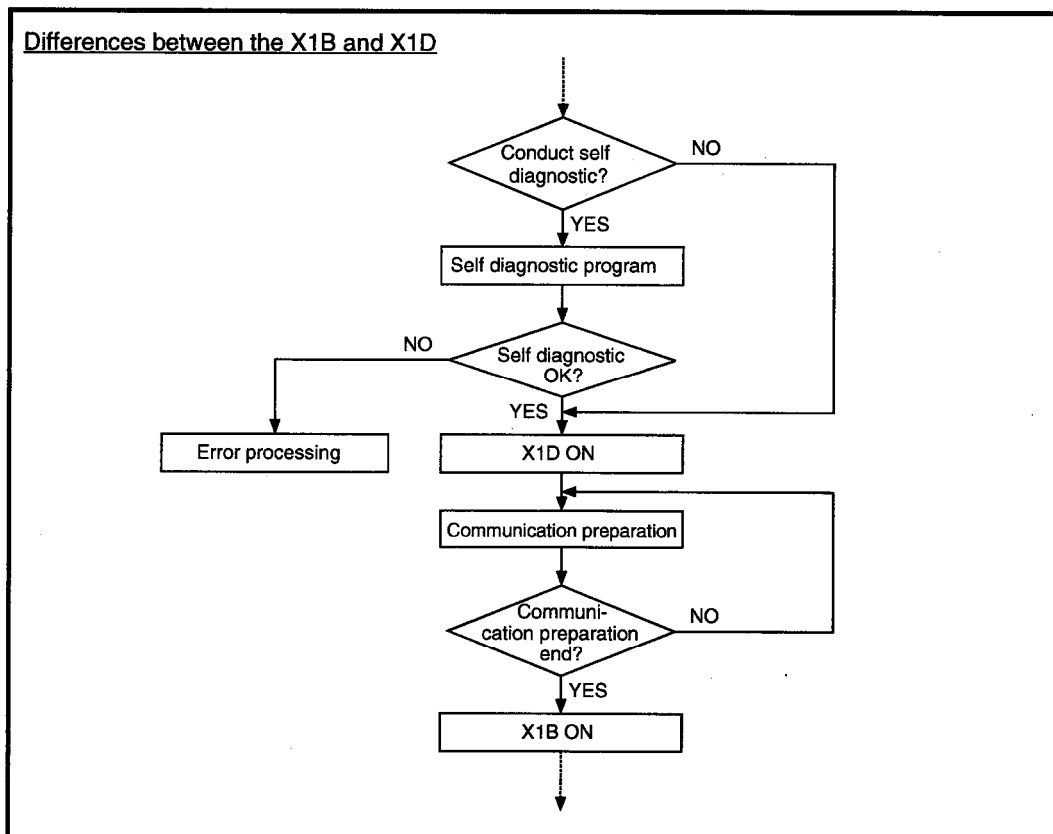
Differences between the X1B and X1D

Conduct self diagnostic?

NO

YES

Self diagnostic program

NO

Self diagnostic OK?

YES

Error processing

X1D ON

Communication preparation

Communication preparation end?

NO

YES

X1B ON